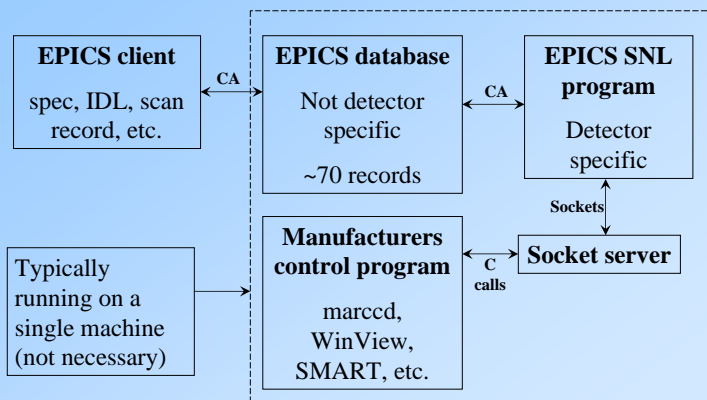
EPICS client

spec, IDL, scan record, etc.

CA

EPICS database

Not detector specific

~70 records

CA

EPICS SNL program

Detector specific

Sockets

Typically running on a single machine (not necessary)

Manufacturers control program

marccd, WinView, SMART, etc.

C calls

Socket server